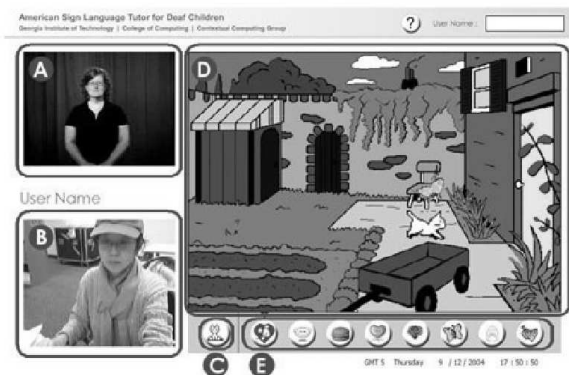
American Sign Language Tutor for Deaf Children
Georgia Institute of Technology | College of Computing | Contextual Computing Group

?

User Name :

A

D

User Name

B

C

E

GMT 5 Thursday 9 / 12 / 2004 17 : 50 : 50